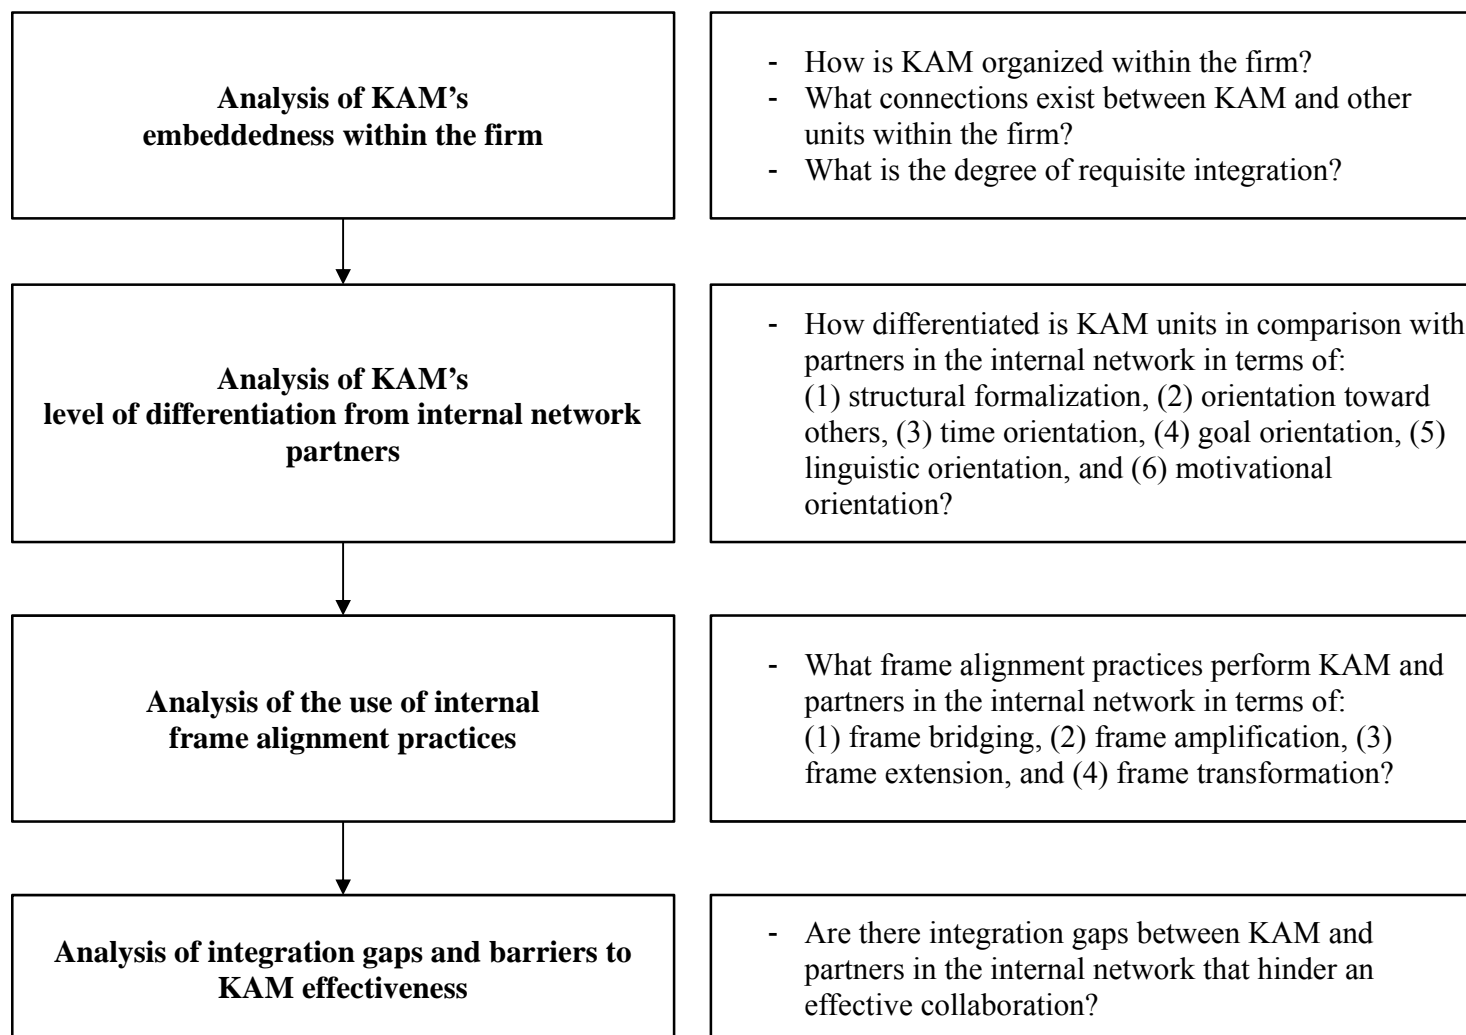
**Analysis of KAM's embeddedness within the firm**

- How is KAM organized within the firm?
- What connections exist between KAM and other units within the firm?
- What is the degree of requisite integration?

**Analysis of KAM's level of differentiation from internal network partners**

- How differentiated is KAM units in comparison with partners in the internal network in terms of: (1) structural formalization, (2) orientation toward others, (3) time orientation, (4) goal orientation, (5) linguistic orientation, and (6) motivational orientation?

**Analysis of the use of internal frame alignment practices**

- What frame alignment practices perform KAM and partners in the internal network in terms of: (1) frame bridging, (2) frame amplification, (3) frame extension, and (4) frame transformation?

**Analysis of integration gaps and barriers to KAM effectiveness**

- Are there integration gaps between KAM and partners in the internal network that hinder an effective collaboration?